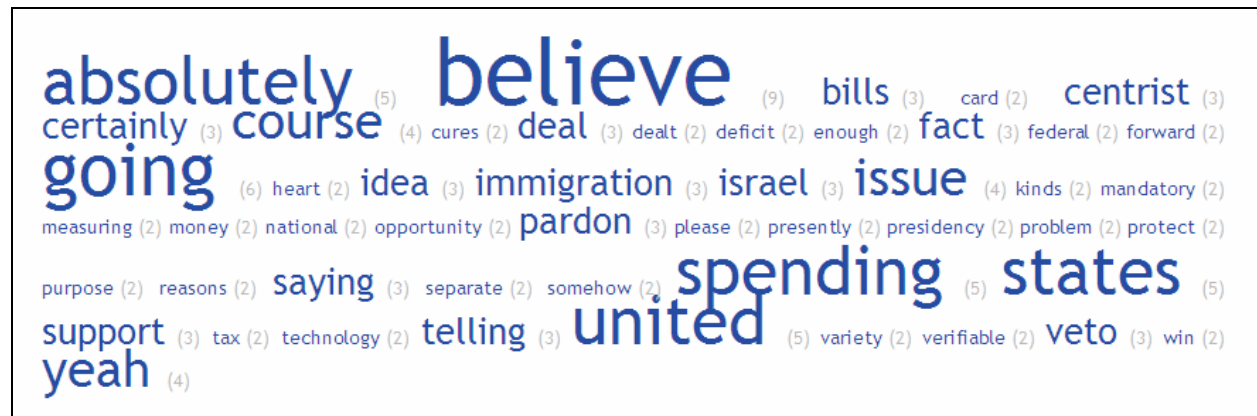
absolutely (5) believe (9) bills (3) card (2) centrist (3) certainly (3) course (4) cures (2) deal (3) dealt (2) deficit (2) enough (2) fact (3) federal (2) forward (2) going (6) heart (2) idea (3) immigration (3) israel (3) issue (4) kinds (2) mandatory (2) measuring (2) money (2) national (2) opportunity (2) pardon (3) please (2) presently (2) presidency (2) problem (2) protect (2) purpose (2) reasons (2) saying (3) separate (2) somehow (2) spending (5) states (5) support (3) tax (2) technology (2) telling (3) united (5) variety (2) verifiable (2) veto (3) win (2) yeah (4)